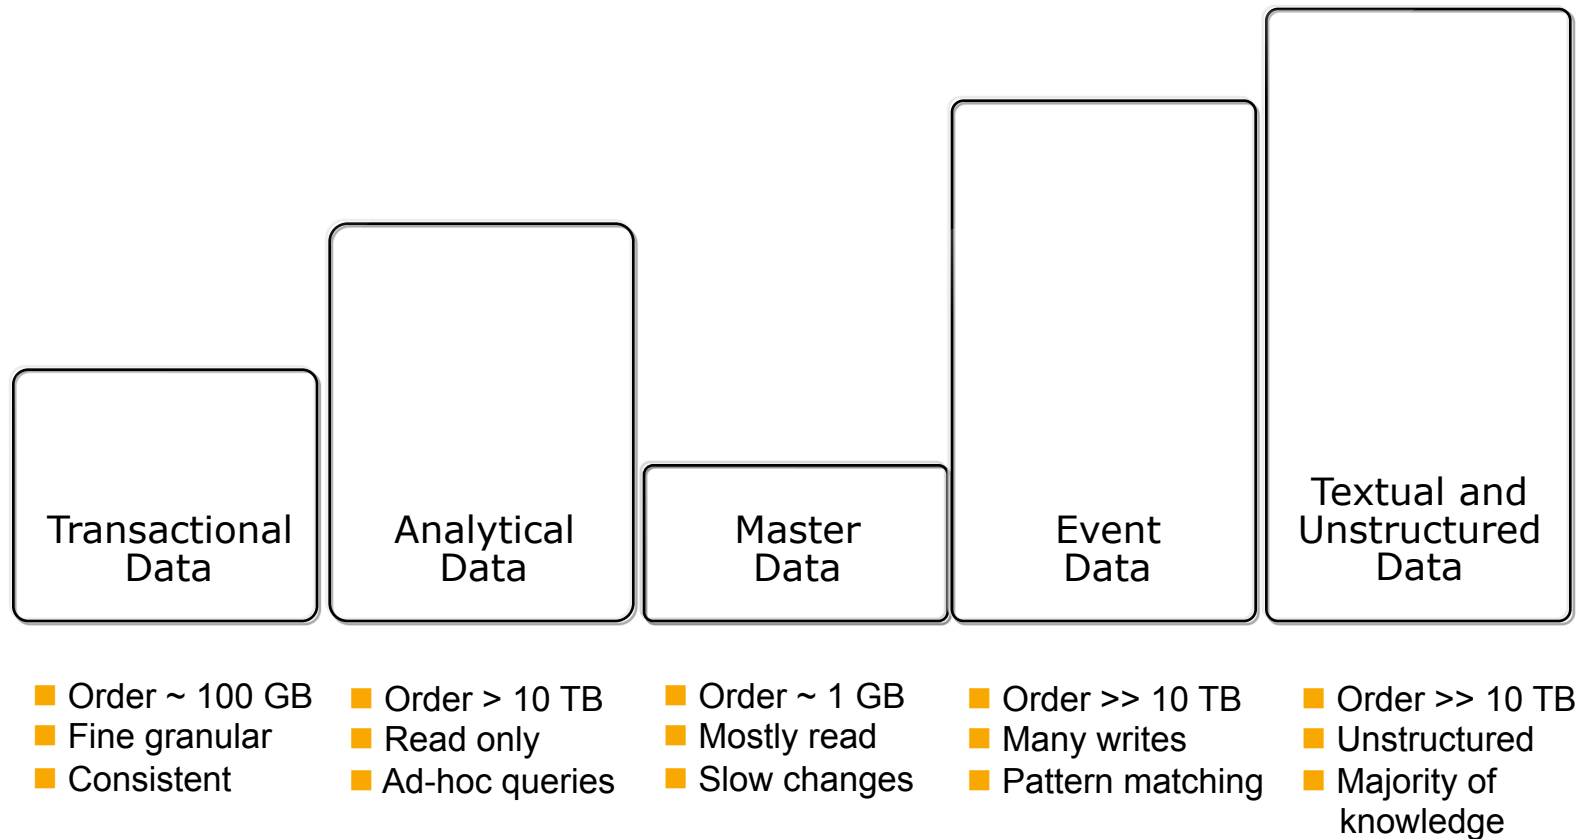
Transactional Data

Analytical Data

Master Data

Event Data

Textual and Unstructured Data

Order ~ 100 GB
Fine granular
Consistent

Order > 10 TB
Read only
Ad-hoc queries

Order ~ 1 GB
Mostly read
Slow changes

Order >> 10 TB
Many writes
Pattern matching

Order >> 10 TB
Unstructured
Majority of knowledge